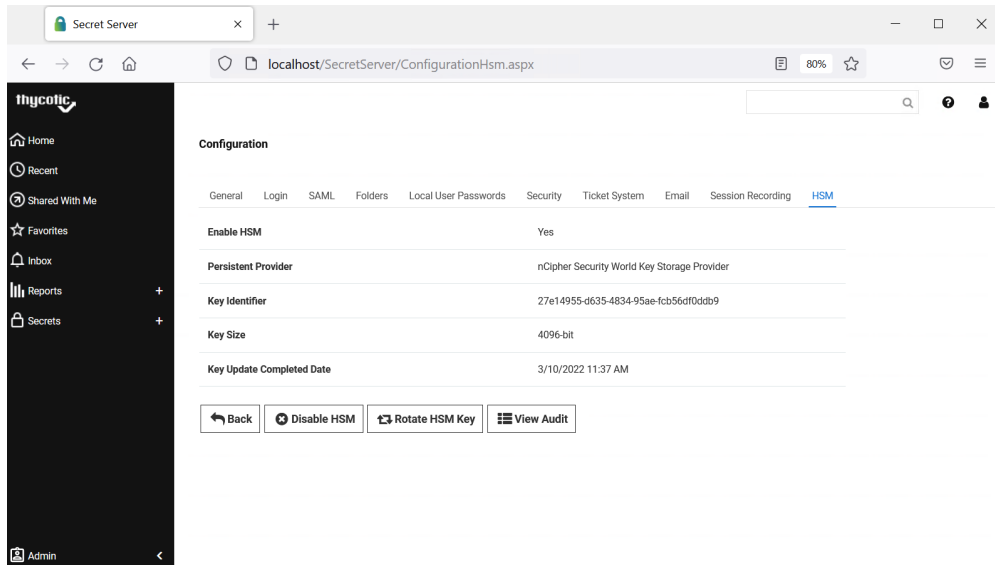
Secret Server

localhost/SecretServer/ConfigurationHsm.aspx

80%

thycotic

Home
Recent
Shared With Me
Favorites
Inbox
Reports +
Secrets +

Admin

Configuration

General Login SAML Folders Local User Passwords Security Ticket System Email Session Recording HSM

| | |
|---|---|
| Enable HSM | Yes |
| Persistent Provider | nCipher Security World Key Storage Provider |
| Key Identifier | 27e14955-d635-4834-95ae-fcb56df0ddb9 |
| Key Size | 4096-bit |
| Key Update Completed Date | 3/10/2022 11:37 AM |

Back Disable HSM Rotate HSM Key View Audit